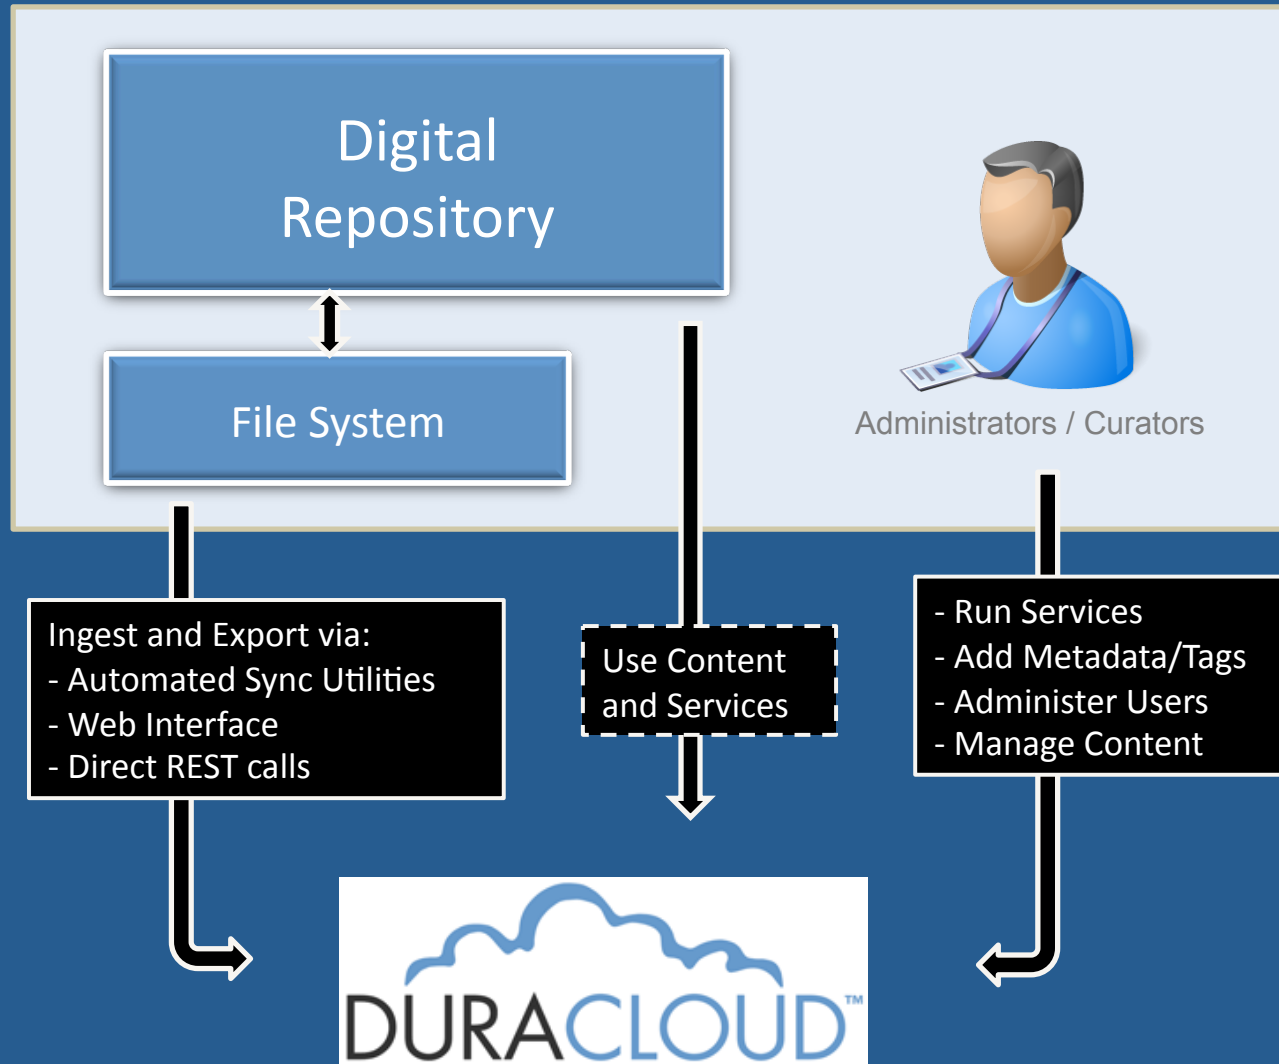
Digital Repository

File System

Administrators / Curators

Ingest and Export via:
- Automated Sync Utilities
- Web Interface
- Direct REST calls

Use Content and Services

- Run Services
- Add Metadata/Tags
- Administer Users
- Manage Content

DURACLOUD™